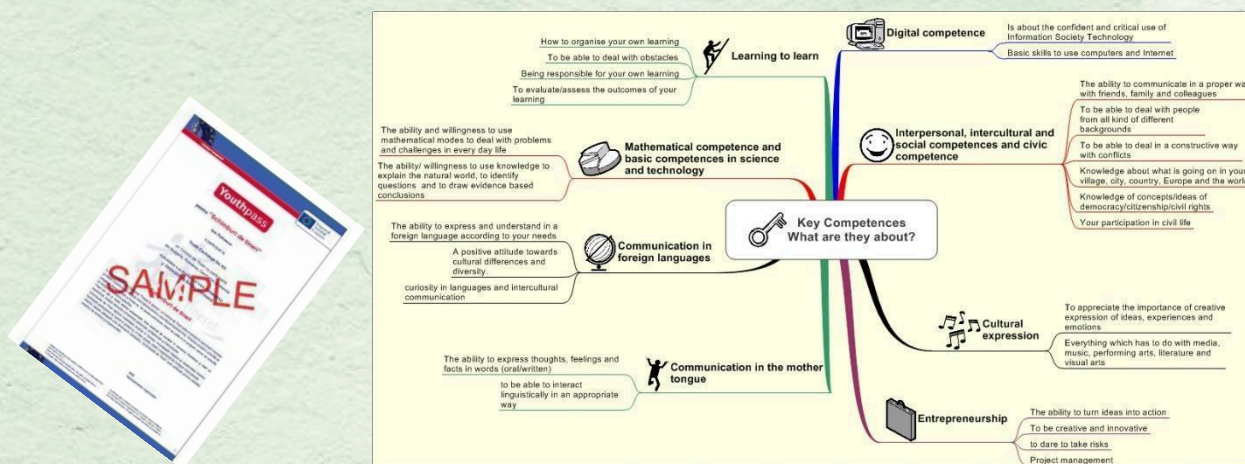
Youthpass

SAMPLE

Key Competences
What are they about?

Learning to learn

How to organise your own learning

To be able to deal with obstacles

Being responsible for your own learning

To evaluate/assess the outcomes of your learning

Mathematical competence and basic competences in science and technology

The ability and willingness to use mathematical modes to deal with problems and challenges in every day life

The ability/ willingness to use knowledge to explain the natural world, to identify questions and to draw evidence based conclusions

Communication in foreign languages

The ability to express and understand in a foreign language according to your needs

A positive attitude towards cultural differences and diversity

curiosity in languages and intercultural communication

Communication in the mother tongue

The ability to express thoughts, feelings and facts in words (oral/written)

to be able to interact linguistically in an appropriate way

Digital competence

Is about the confident and critical use of Information Society Technology

Basic skills to use computers and Internet

Interpersonal, intercultural and social competences and civic competence

The ability to communicate in a proper way with friends, family and colleagues

To be able to deal with people from all kind of different backgrounds

To be able to deal in a constructive way with conflicts

Knowledge about what is going on in your village, city, country, Europe and the world

Knowledge of concepts/ideas of democracy/citizenship/civil rights

Your participation in civil life

Cultural expression

To appreciate the importance of creative expression of ideas, experiences and emotions

Everything which has to do with media, music, performing arts, literature and visual arts

Entrepreneurship

The ability to turn ideas into action

To be creative and innovative

to dare to take risks

Project management